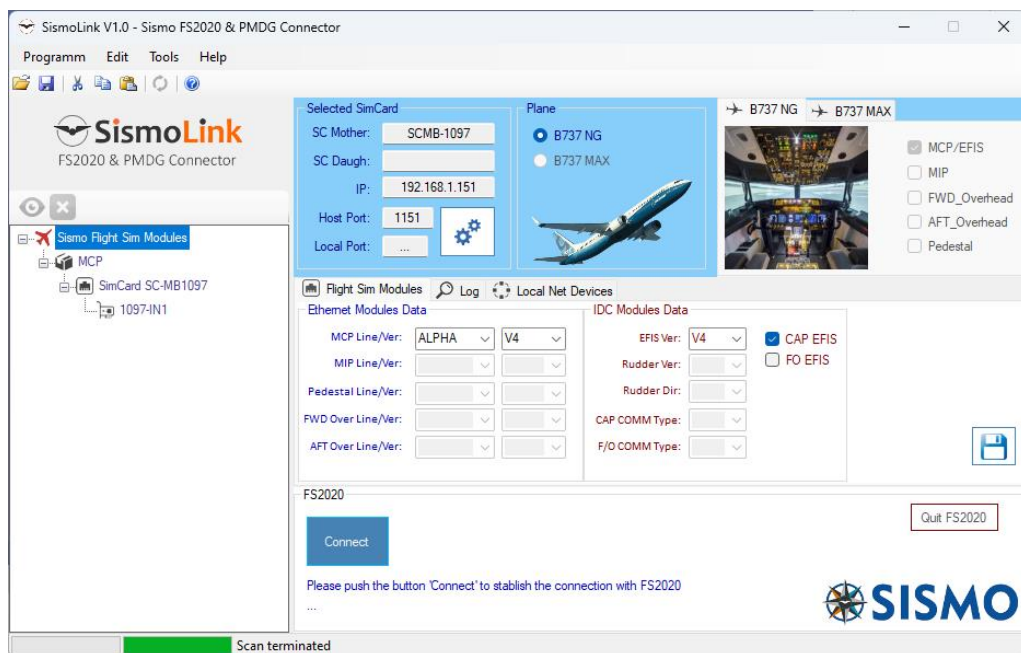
SismoLink V1.0 - Sismo FS2020 & PMDG Connector

Programm Edit Tools Help

SismoLink
FS2020 & PMDG Connector

Sismo Flight Sim Modules
MCP
SimCard SC-MB1097
1097-IN1

Selected SimCard
SC Mother: SCMB-1097
SC Daugh:
IP: 192.168.1.151
Host Port: 1151
Local Port: ...

Plane
B737 NG
B737 MAX

B737 NG
B737 MAX

MCP/EFIS
MIP
FWD_Overhead
AFT_Overhead
Pedestal

Flight Sim Modules
Log
Local Net Devices

Ethernet Modules Data
MCP Line/Ver: ALPHA V4
MIP Line/Ver:
Pedestal Line/Ver:
FWD Over Line/Ver:
AFT Over Line/Ver:

IDC Modules Data
EFIS Ver: V4
CAP EFIS
FO EFIS
Rudder Ver:
Rudder Dir:
CAP COMM Type:
F/O COMM Type:

FS2020
Connect
Quit FS2020
Please push the button 'Connect' to stablish the connection with FS2020
...

SISMO

Scan terminated